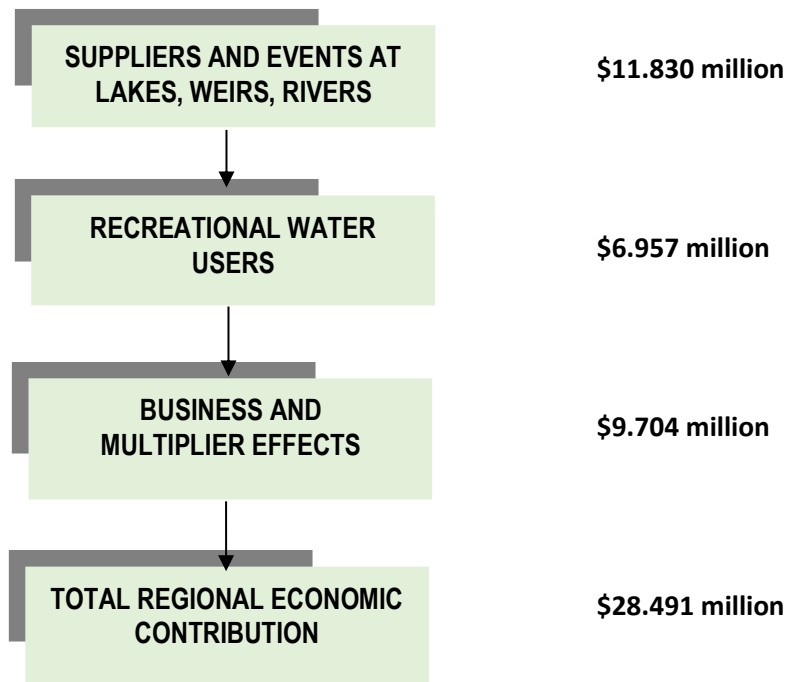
SUPPLIERS AND EVENTS AT LAKES, WEIRS, RIVERS

$11.830 million

RECREATIONAL WATER USERS

$6.957 million

BUSINESS AND MULTIPLIER EFFECTS

$9.704 million

TOTAL REGIONAL ECONOMIC CONTRIBUTION

$28.491 million